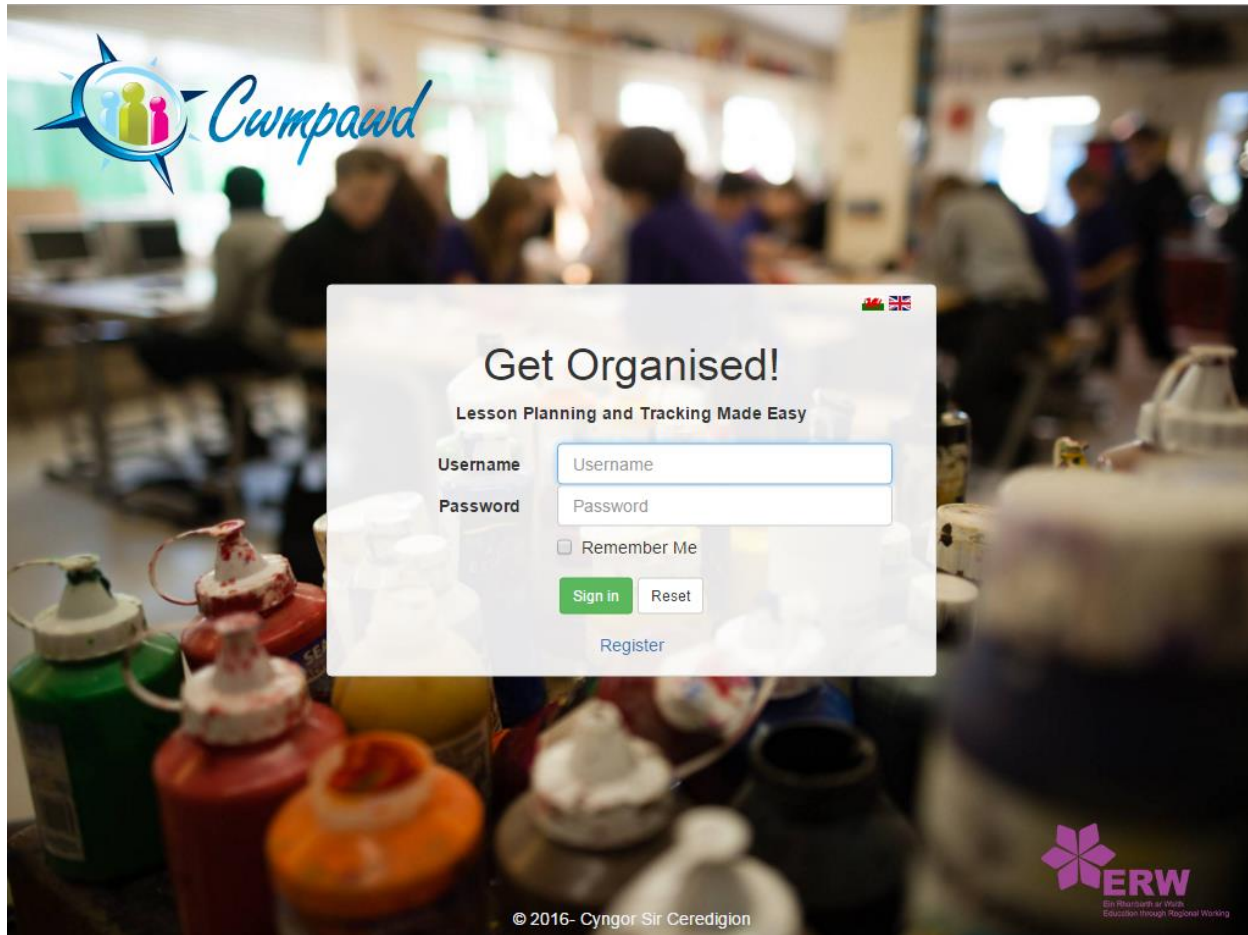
Cwmpawd

Get Organised!

Lesson Planning and Tracking Made Easy

Username Username

Password Password

Remember Me

Sign in Reset

Register

ERW
Ein Rhanbarth ar Waith
Education through Regional Working

© 2016- Cyngor Sir Ceredigion